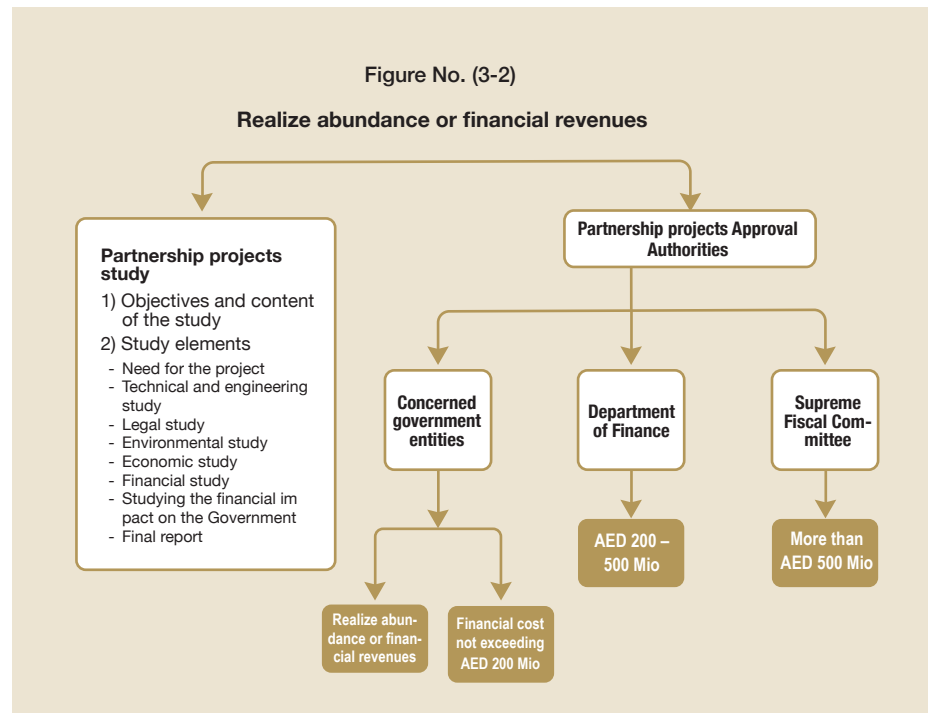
Figure No. (3-2)

Realize abundance or financial revenues

Partnership projects study

1) Objectives and content of the study

2) Study elements

- Need for the project
- Technical and engineering study
- Legal study
- Environmental study
- Economic study
- Financial study
- Studying the financial im pact on the Government
- Final report

Partnership projects Approval Authorities

Concerned government entities

Department of Finance

Supreme Fiscal Committee

AED 200 – 500 Mio

More than AED 500 Mio

Realize abundance or financial revenues

Financial cost not exceeding AED 200 Mio